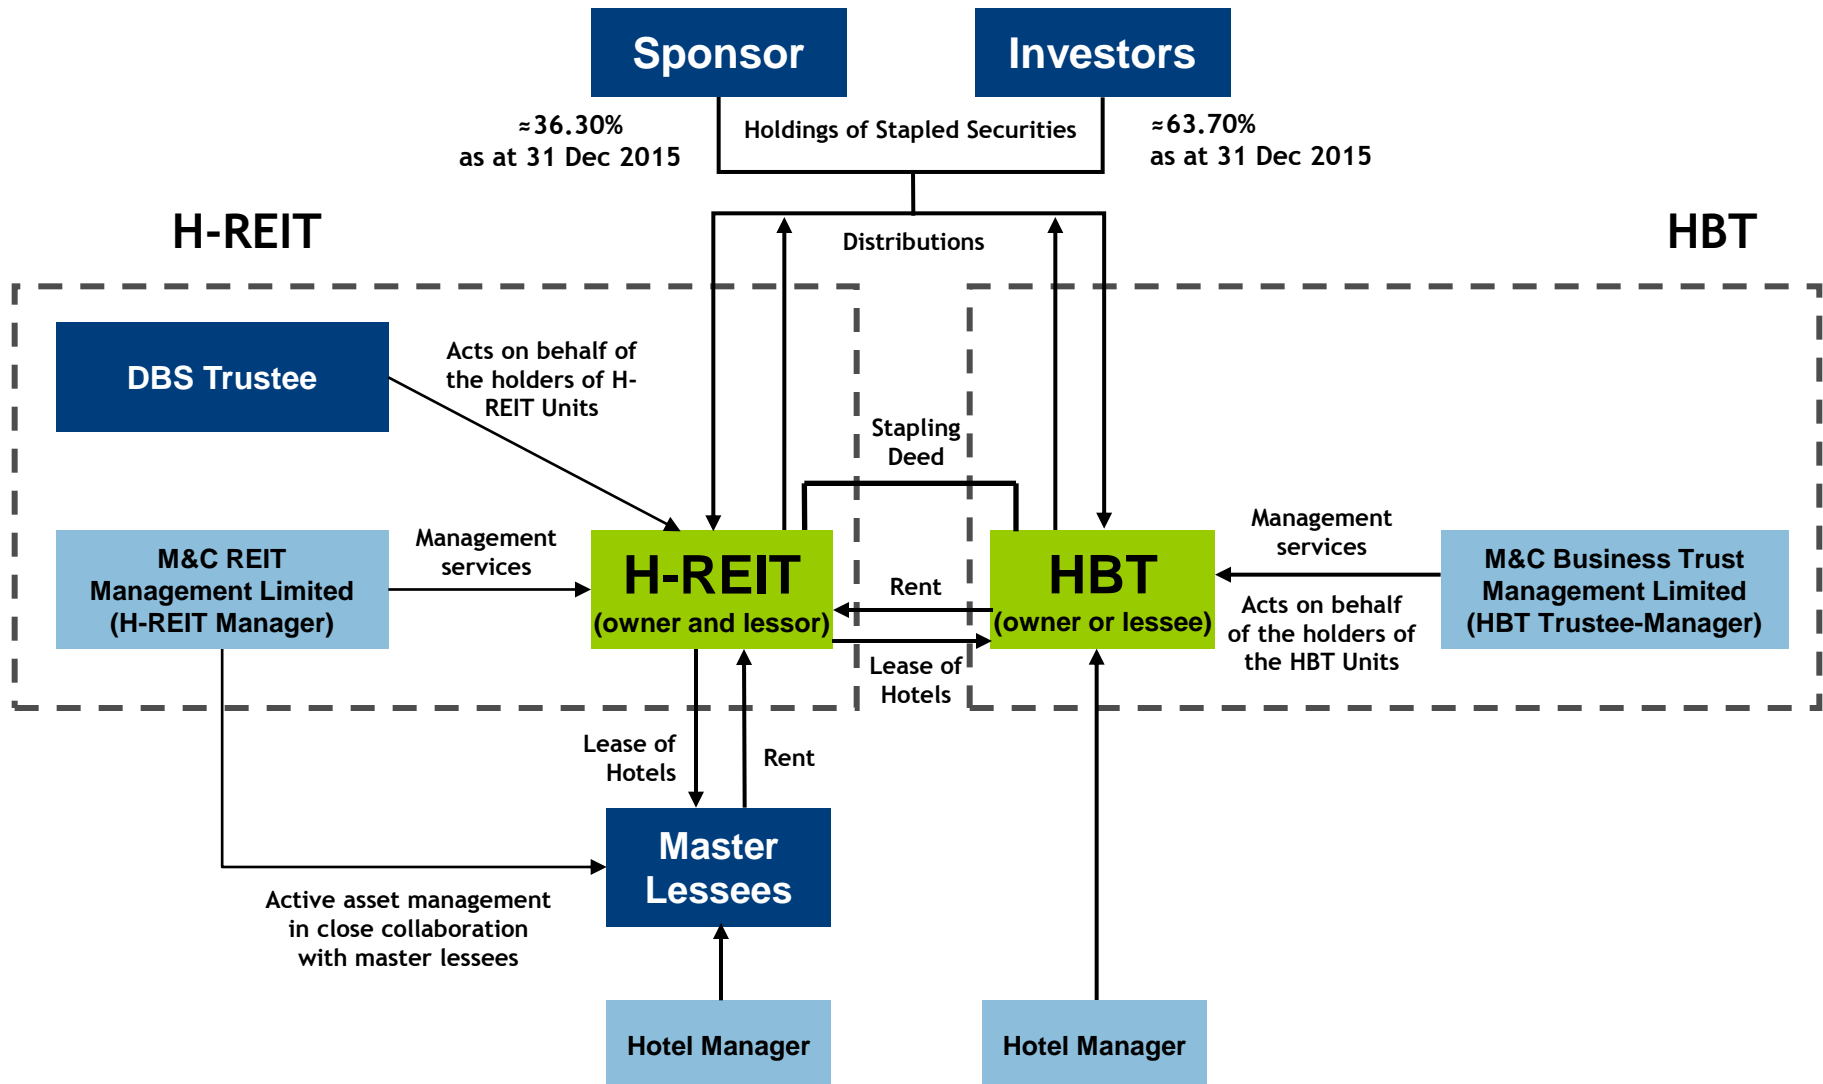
Sponsor

Investors

≈36.30%
as at 31 Dec 2015

Holdings of Stapled Securities

≈63.70%
as at 31 Dec 2015

H-REIT

Distributions

HBT

DBS Trustee

Acts on behalf of the holders of H-REIT Units

Stapling Deed

M&C REIT Management Limited (H-REIT Manager)

Management services

H-REIT (owner and lessor)

Rent

HBT (owner or lessee)

Management services

M&C Business Trust Management Limited (HBT Trustee-Manager)

Acts on behalf of the holders of the HBT Units

Lease of Hotels

Lease of Hotels

Rent

Master Lessees

Active asset management in close collaboration with master lessees

Hotel Manager

Hotel Manager